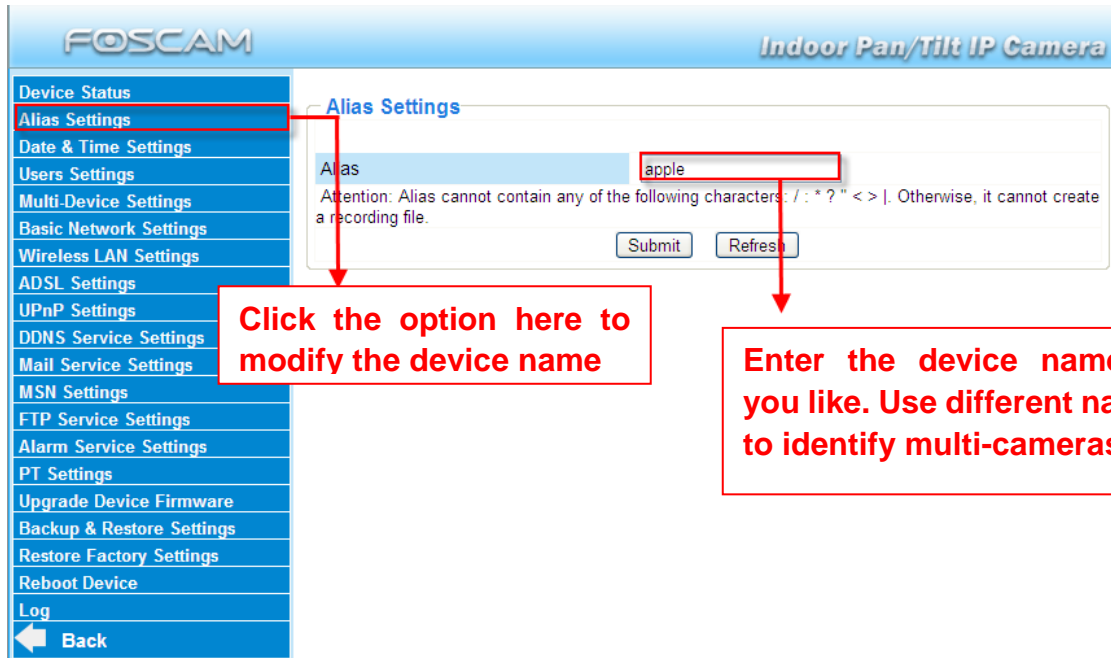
FOSCAM

Indoor Pan/Tilt IP Camera

Device Status
Alias Settings
Date & Time Settings
Users Settings
Multi-Device Settings
Basic Network Settings
Wireless LAN Settings
ADSL Settings
UPnP Settings
DDNS Service Settings
Mail Service Settings
MSN Settings
FTP Service Settings
Alarm Service Settings
PT Settings
Upgrade Device Firmware
Backup & Restore Settings
Restore Factory Settings
Reboot Device
Log
Back

Alias Settings

| Alias | apple |
|---|---|

Attention: Alias cannot contain any of the following characters: / : * ? " < > |. Otherwise, it cannot create a recording file.

Submit Refresh

Click the option here to modify the device name

Enter the device nam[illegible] you like. Use different na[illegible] to identify multi-camera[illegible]